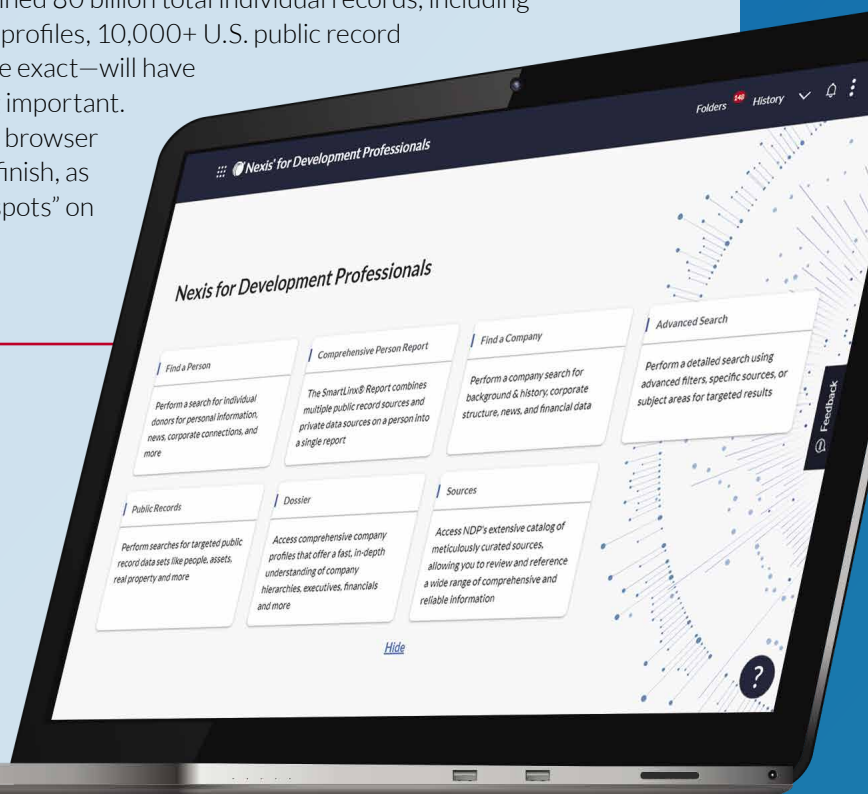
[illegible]ned 80 billion total individual records, including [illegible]profiles, 10,000+ U.S. public record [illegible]e exact—will have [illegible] important. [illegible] browser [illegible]finish, as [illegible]pots" on

Folders 140 History

Nexis® for Development Professionals

Nexis for Development Professionals

Find a Person

Perform a search for individual donors for personal information, news, corporate connections, and more

Comprehensive Person Report

The SmartLinx® Report combines multiple public record sources and private data sources on a person into a single report

Find a Company

Perform a company search for background & history, corporate structure, news, and financial data

Advanced Search

Perform a detailed search using advanced filters, specific sources, or subject areas for targeted results

Public Records

Perform searches for targeted public record data sets like people, assets, real property and more

Dossier

Access comprehensive company profiles that offer a fast, in-depth understanding of company hierarchies, executives, financials and more

Sources

Access NDP's extensive catalog of meticulously curated sources, allowing you to review and reference a wide range of comprehensive and reliable information

Hide

Feedback

?